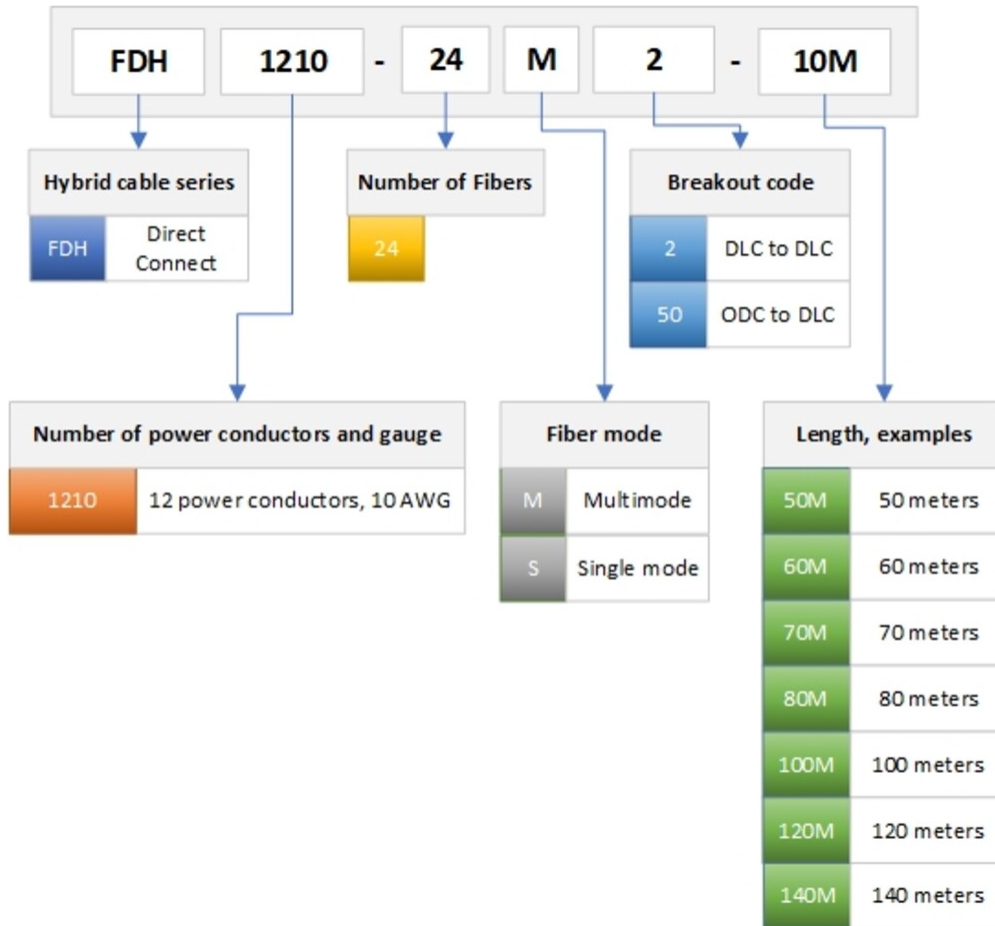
FDH 1210 - 24 M 2 - 10M

Hybrid cable series

| FDH | Direct Connect |
|---|---|

Number of Fibers

| 24 |
|---|

Breakout code

| 2 | DLC to DLC |
|---|---|
| 50 | ODC to DLC |

Number of power conductors and gauge

| 1210 | 12 power conductors, 10 AWG |
|---|---|

Fiber mode

| M | Multimode |
|---|---|
| S | Single mode |

Length, examples

| 50M | 50 meters |
|---|---|
| 60M | 60 meters |
| 70M | 70 meters |
| 80M | 80 meters |
| 100M | 100 meters |
| 120M | 120 meters |
| 140M | 140 meters |